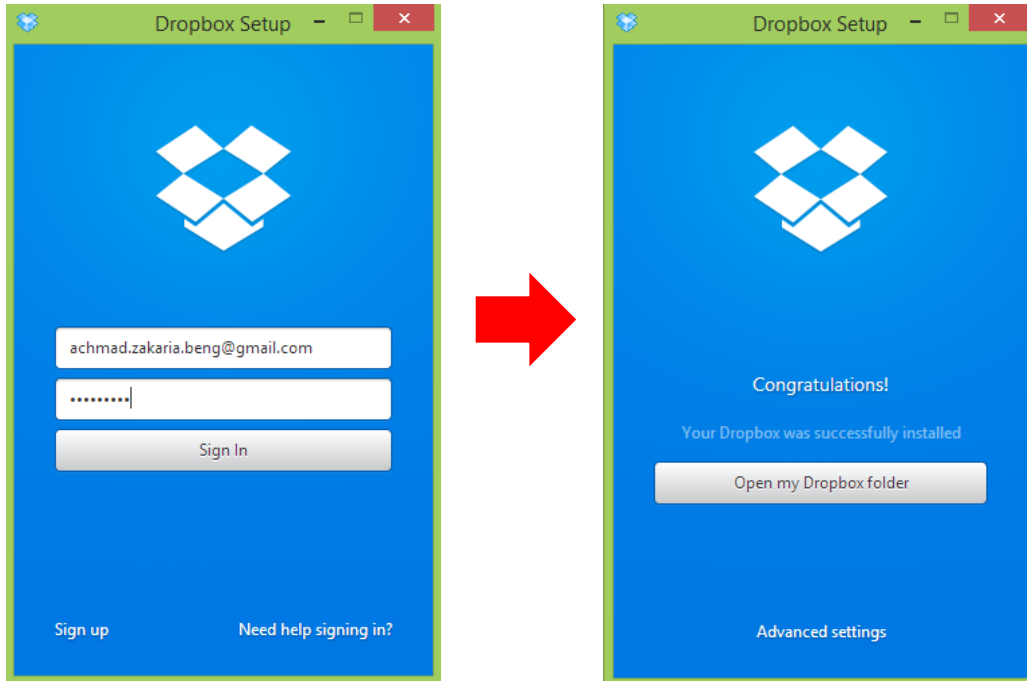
Dropbox Setup

achmad.zakaria.beng@gmail.com

•••••••••

Sign In

Sign up

Need help signing in?

Dropbox Setup

Congratulations!

Your Dropbox was successfully installed

Open my Dropbox folder

Advanced settings